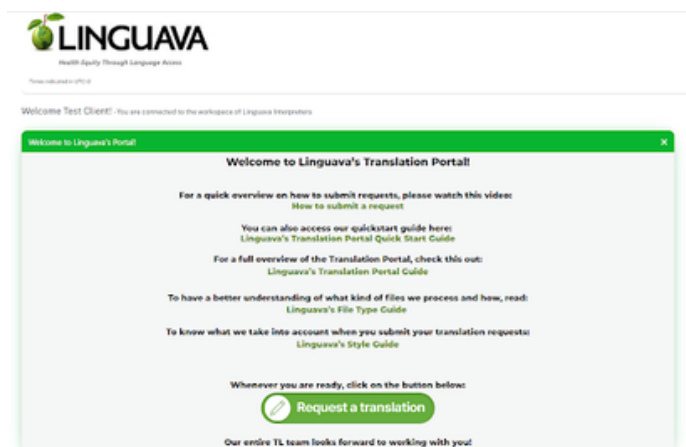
LINGUAVA
Health Equity Through Language Access

Times indicated in UTC-0

Welcome Test Client! - You are connected to the workspace of Linguava Interpreters

Welcome to Linguava's Portal!

×

Welcome to Linguava's Translation Portal!

For a quick overview on how to submit requests, please watch this video:
How to submit a request

You can also access our quickstart guide here:
Linguava's Translation Portal Quick Start Guide

For a full overview of the Translation Portal, check this out:
Linguava's Translation Portal Guide

To have a better understanding of what kind of files we process and how, read:
Linguava's File Type Guide

To know what we take into account when you submit your translation requests:
Linguava's Style Guide

Whenever you are ready, click on the button below:

Request a translation

Our entire TL team looks forward to working with you!